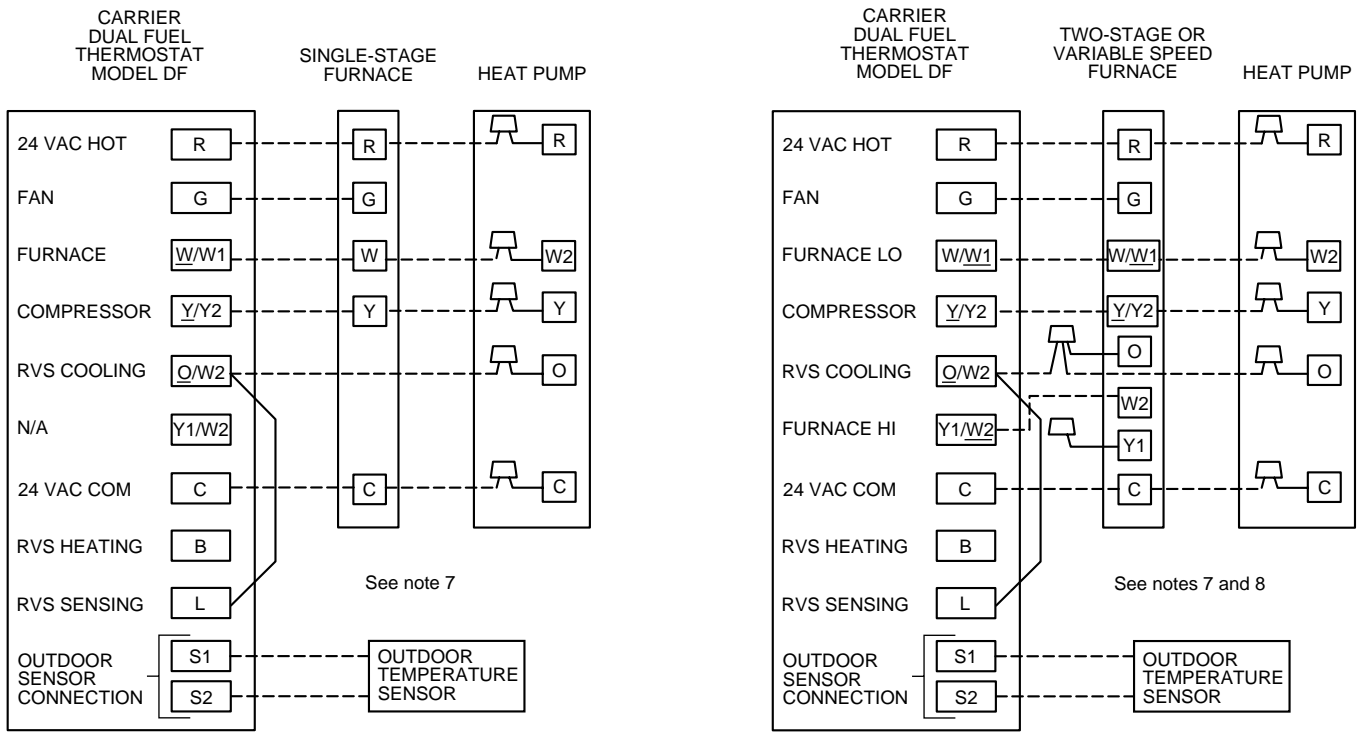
CARRIER DUAL FUEL THERMOSTAT MODEL DF

SINGLE-STAGE FURNACE

HEAT PUMP

24 VAC HOT R R R
FAN G G
FURNACE W/W1 W W2
COMPRESSOR Y/Y2 Y Y
RVS COOLING O/W2 O
N/A Y1/W2
24 VAC COM C C C
RVS HEATING B
RVS SENSING L

See note 7

OUTDOOR SENSOR CONNECTION S1 S2

OUTDOOR TEMPERATURE SENSOR

CARRIER DUAL FUEL THERMOSTAT MODEL DF

TWO-STAGE OR VARIABLE SPEED FURNACE

HEAT PUMP

24 VAC HOT R R R
FAN G G
FURNACE LO W/W1 W/W1 W2
COMPRESSOR Y/Y2 Y/Y2 Y
RVS COOLING O/W2 O O
W2
FURNACE HI Y1/W2 Y1
24 VAC COM C C C
RVS HEATING B
RVS SENSING L

See notes 7 and 8

OUTDOOR SENSOR CONNECTION S1 S2

OUTDOOR TEMPERATURE SENSOR